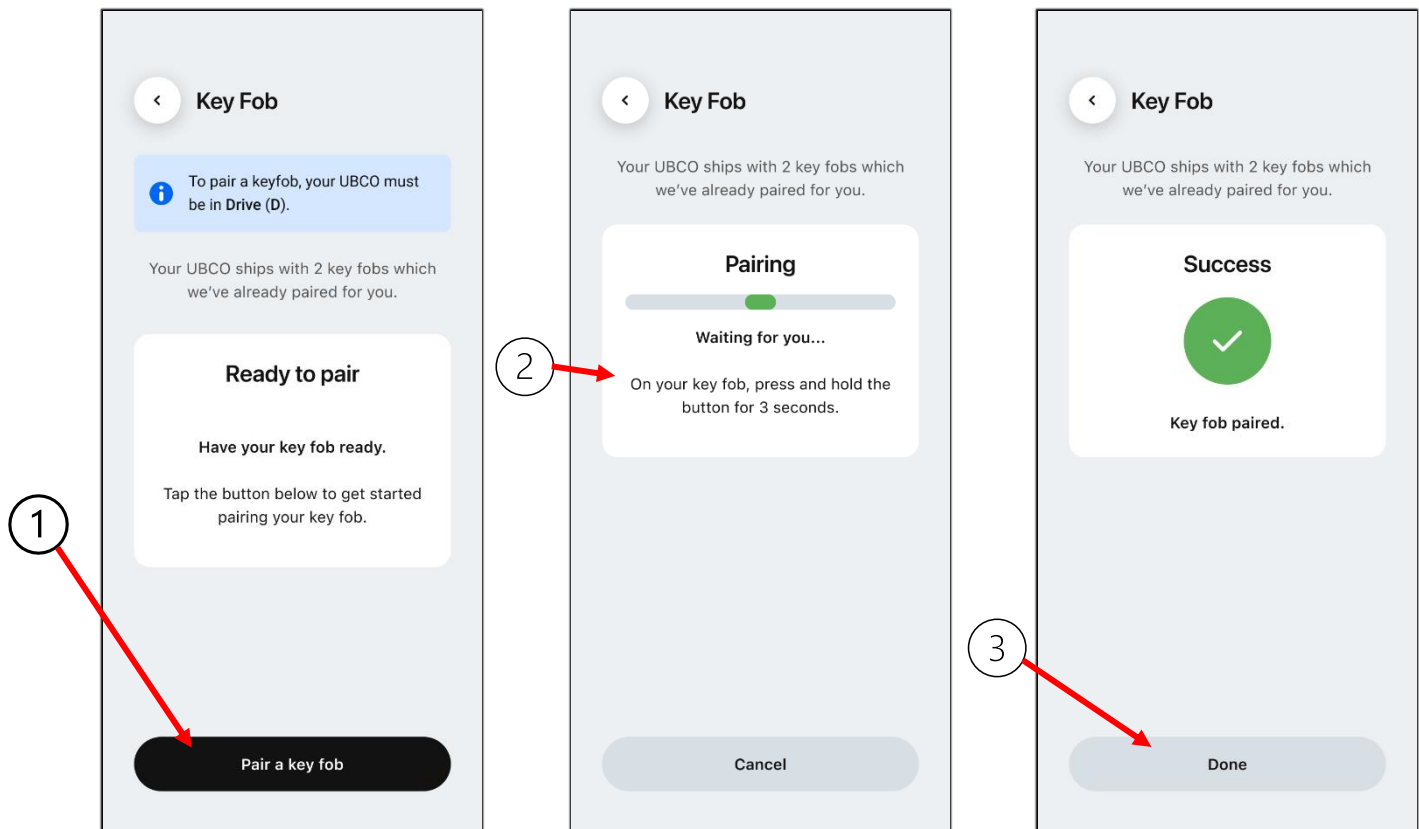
Key Fob

To pair a keyfob, your UBCO must be in Drive (D).

Your UBCO ships with 2 key fobs which we've already paired for you.

Ready to pair

Have your key fob ready.

Tap the button below to get started pairing your key fob.

1

Pair a key fob

Key Fob

Your UBCO ships with 2 key fobs which we've already paired for you.

Pairing

Waiting for you...

2

On your key fob, press and hold the button for 3 seconds.

Cancel

Key Fob

Your UBCO ships with 2 key fobs which we've already paired for you.

Success

Key fob paired.

3

Done